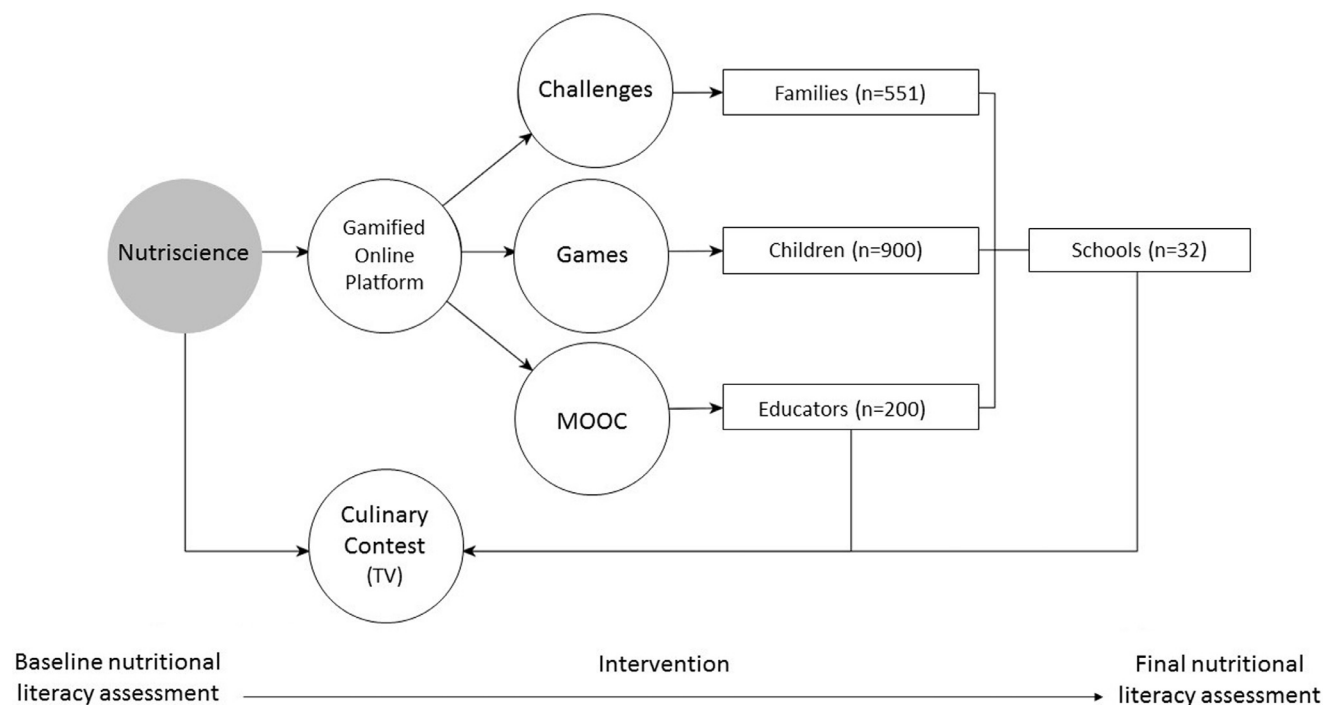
Nutriscience

Gamified Online Platform

Challenges

Games

MOOC

Families (n=551)

Children (n=900)

Educators (n=200)

Schools (n=32)

Culinary Contest (TV)

Baseline nutritional literacy assessment

Intervention

Final nutritional literacy assessment